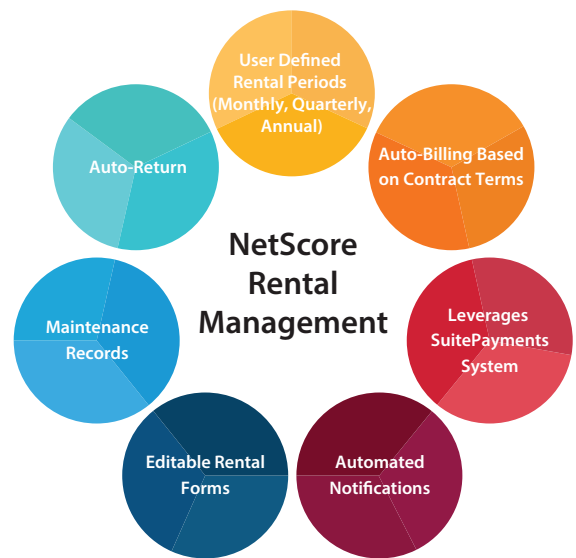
NetScore Rental Management

User Defined Rental Periods (Monthly, Quarterly, Annual)

Auto-Billing Based on Contract Terms

Leverages SuitePayments System

Automated Notifications

Editable Rental Forms

Maintenance Records

Auto-Return